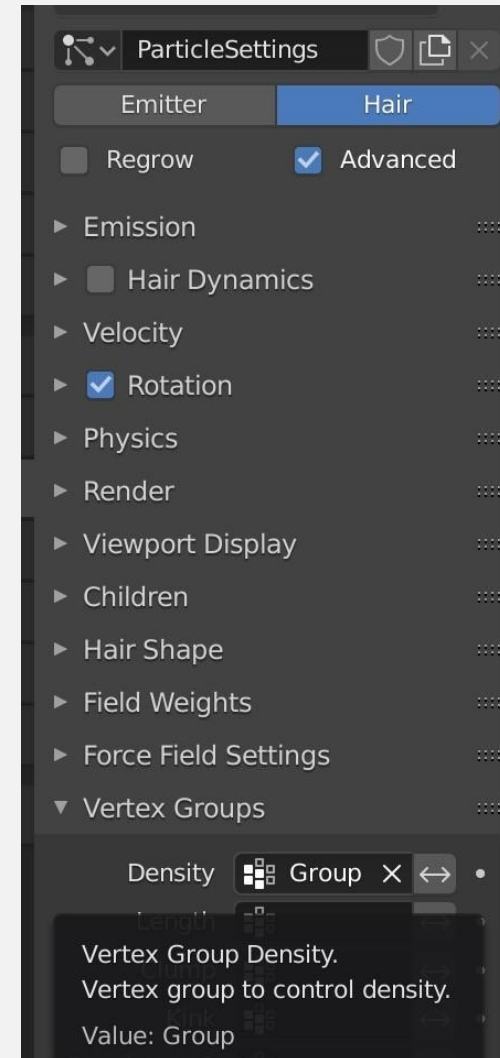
ParticleSettings

Emitter | Hair

Regrow
Advanced

Emission
Hair Dynamics
Velocity
Rotation
Physics
Render
Viewport Display
Children
Hair Shape
Field Weights
Force Field Settings
Vertex Groups

Density Group
Length
Clump
Kink

Vertex Group Density.
Vertex group to control density.
Value: Group